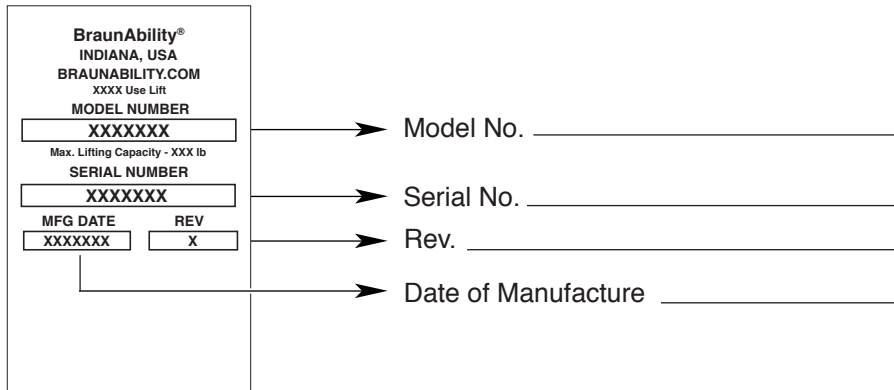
BraunAbility®
INDIANA, USA
BRAUNABILITY.COM
XXXX Use Lift
MODEL NUMBER
XXXXXXX
Max. Lifting Capacity - XXX lb
SERIAL NUMBER
XXXXXXX
MFG DATE
REV
XXXXXXX
X

Model No. \_\_\_\_\_\_\_\_\_\_\_\_

Serial No. \_\_\_\_\_\_\_\_\_\_\_\_

Rev. \_\_\_\_\_\_\_\_\_\_\_\_

Date of Manufacture \_\_\_\_\_\_\_\_\_\_\_\_